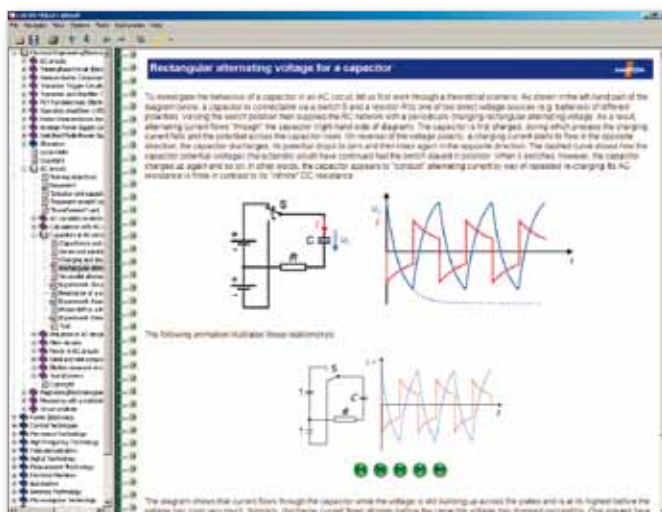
Rectangular alternating voltage for a capacitor

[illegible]

S

C

R

The following animation illustrates these relationships:

S

C

R

The diagram shows that current flows through the capacitor while the voltage is still building up across the plates and is at its highest before the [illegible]